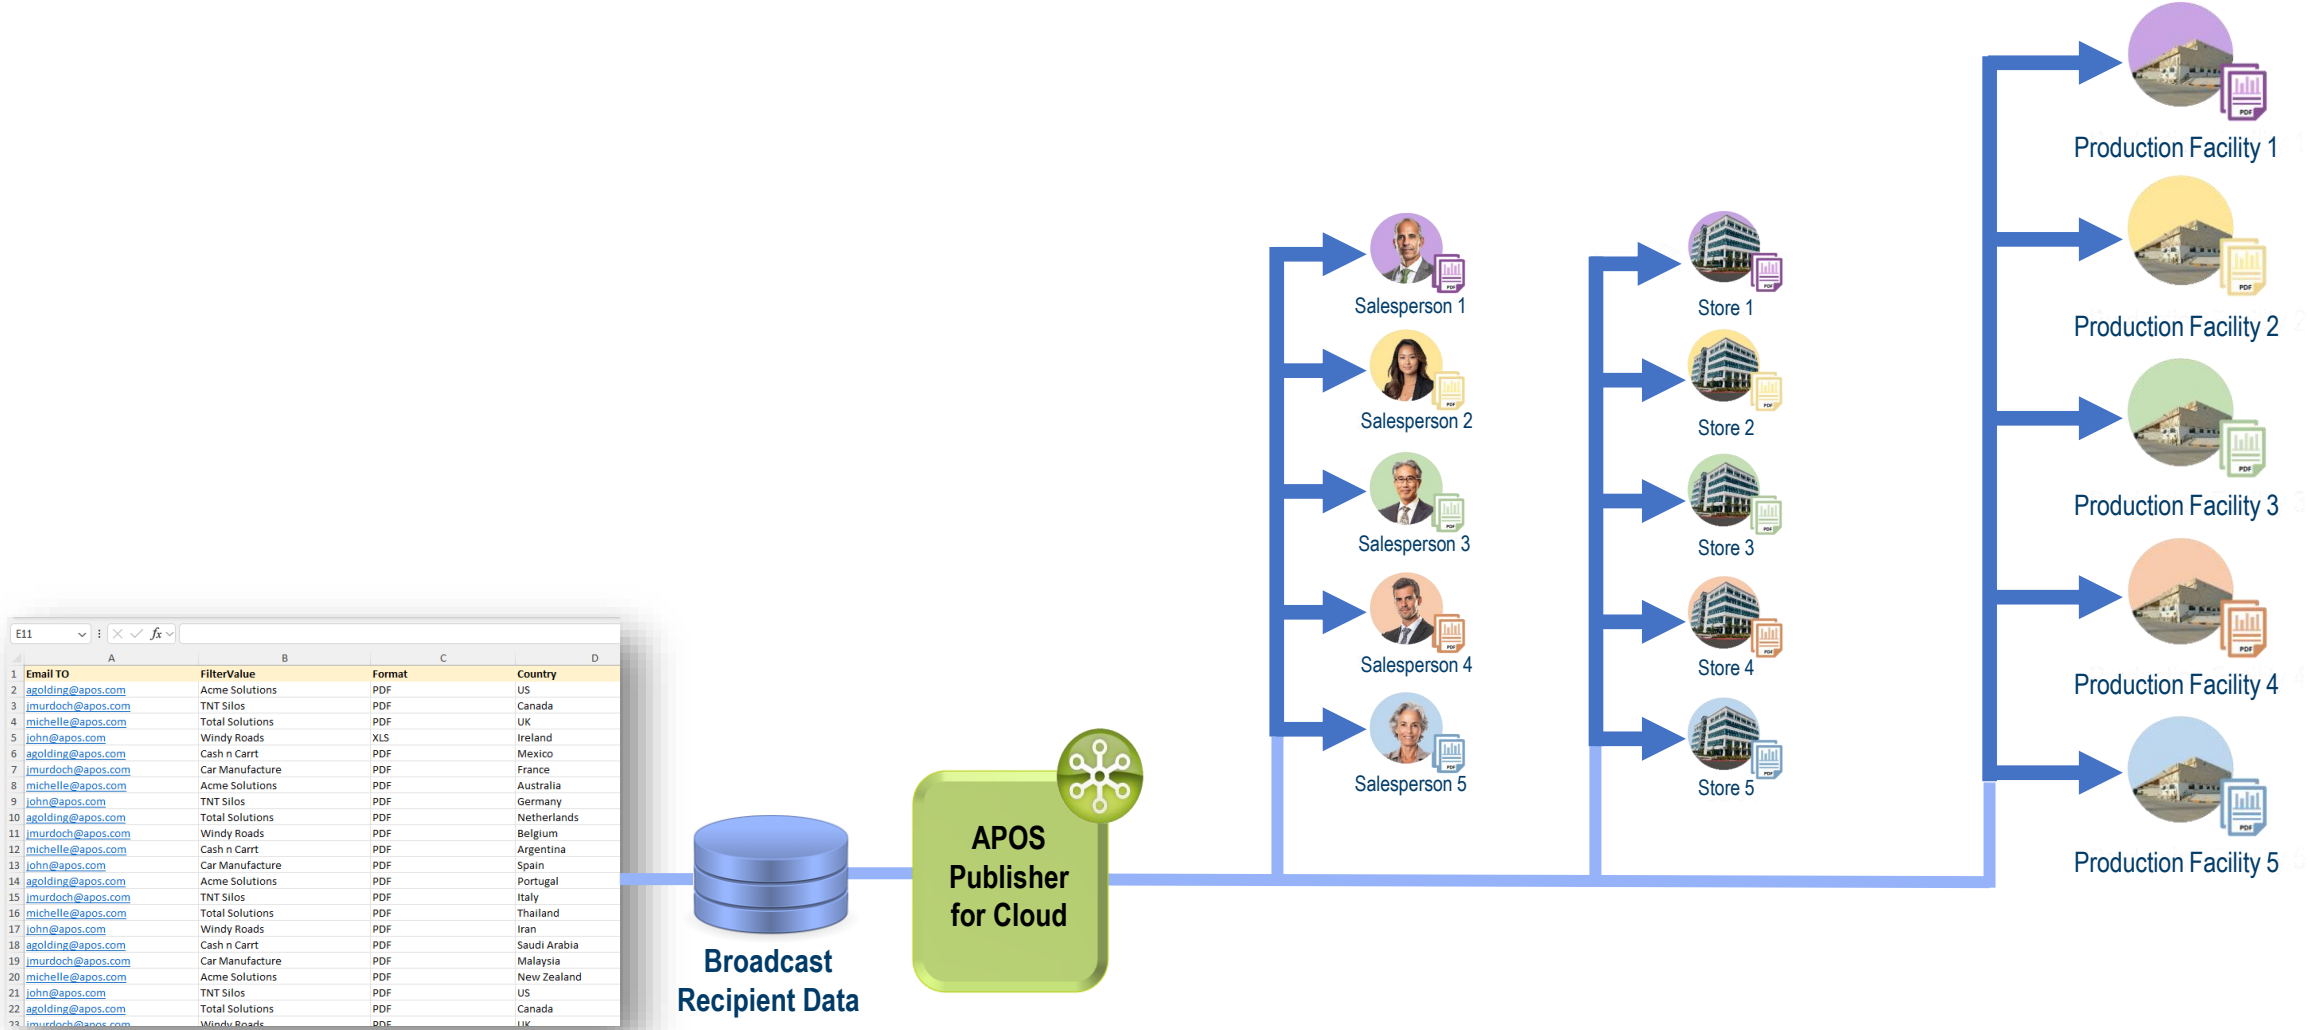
E11

| | A | B | C | D |
|---|---|---|---|---|
| 1 | Email TO | FilterValue | Format | Country |
| 2 | agolding@apos.com | Acme Solutions | PDF | US |
| 3 | jmurdoch@apos.com | TNT Silos | PDF | Canada |
| 4 | michelle@apos.com | Total Solutions | PDF | UK |
| 5 | john@apos.com | Windy Roads | XLS | Ireland |
| 6 | agolding@apos.com | Cash n Carrt | PDF | Mexico |
| 7 | jmurdoch@apos.com | Car Manufacture | PDF | France |
| 8 | michelle@apos.com | Acme Solutions | PDF | Australia |
| 9 | john@apos.com | TNT Silos | PDF | Germany |
| 10 | agolding@apos.com | Total Solutions | PDF | Netherlands |
| 11 | jmurdoch@apos.com | Windy Roads | PDF | Belgium |
| 12 | michelle@apos.com | Cash n Carrt | PDF | Argentina |
| 13 | john@apos.com | Car Manufacture | PDF | Spain |
| 14 | agolding@apos.com | Acme Solutions | PDF | Portugal |
| 15 | jmurdoch@apos.com | TNT Silos | PDF | Italy |
| 16 | michelle@apos.com | Total Solutions | PDF | Thailand |
| 17 | john@apos.com | Windy Roads | PDF | Iran |
| 18 | agolding@apos.com | Cash n Carrt | PDF | Saudi Arabia |
| 19 | jmurdoch@apos.com | Car Manufacture | PDF | Malaysia |
| 20 | michelle@apos.com | Acme Solutions | PDF | New Zealand |
| 21 | john@apos.com | TNT Silos | PDF | US |
| 22 | agolding@apos.com | Total Solutions | PDF | Canada |
| 23 | jmurdoch@apos.com | Windy Roads | PDF | UK |

Broadcast Recipient Data

APOS Publisher for Cloud

Salesperson 1
Salesperson 2
Salesperson 3
Salesperson 4
Salesperson 5

Store 1
Store 2
Store 3
Store 4
Store 5

Production Facility 1
Production Facility 2
Production Facility 3
Production Facility 4
Production Facility 5